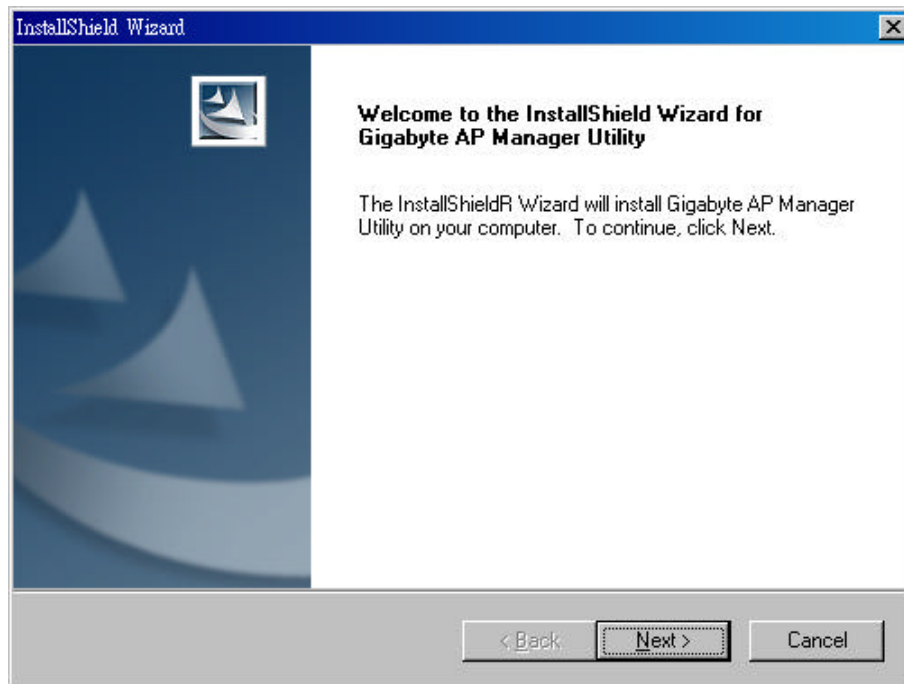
InstallShield Wizard

×

Welcome to the InstallShield Wizard for Gigabyte AP Manager Utility

The InstallShieldR Wizard will install Gigabyte AP Manager Utility on your computer. To continue, click Next.

< Back

Next >

Cancel